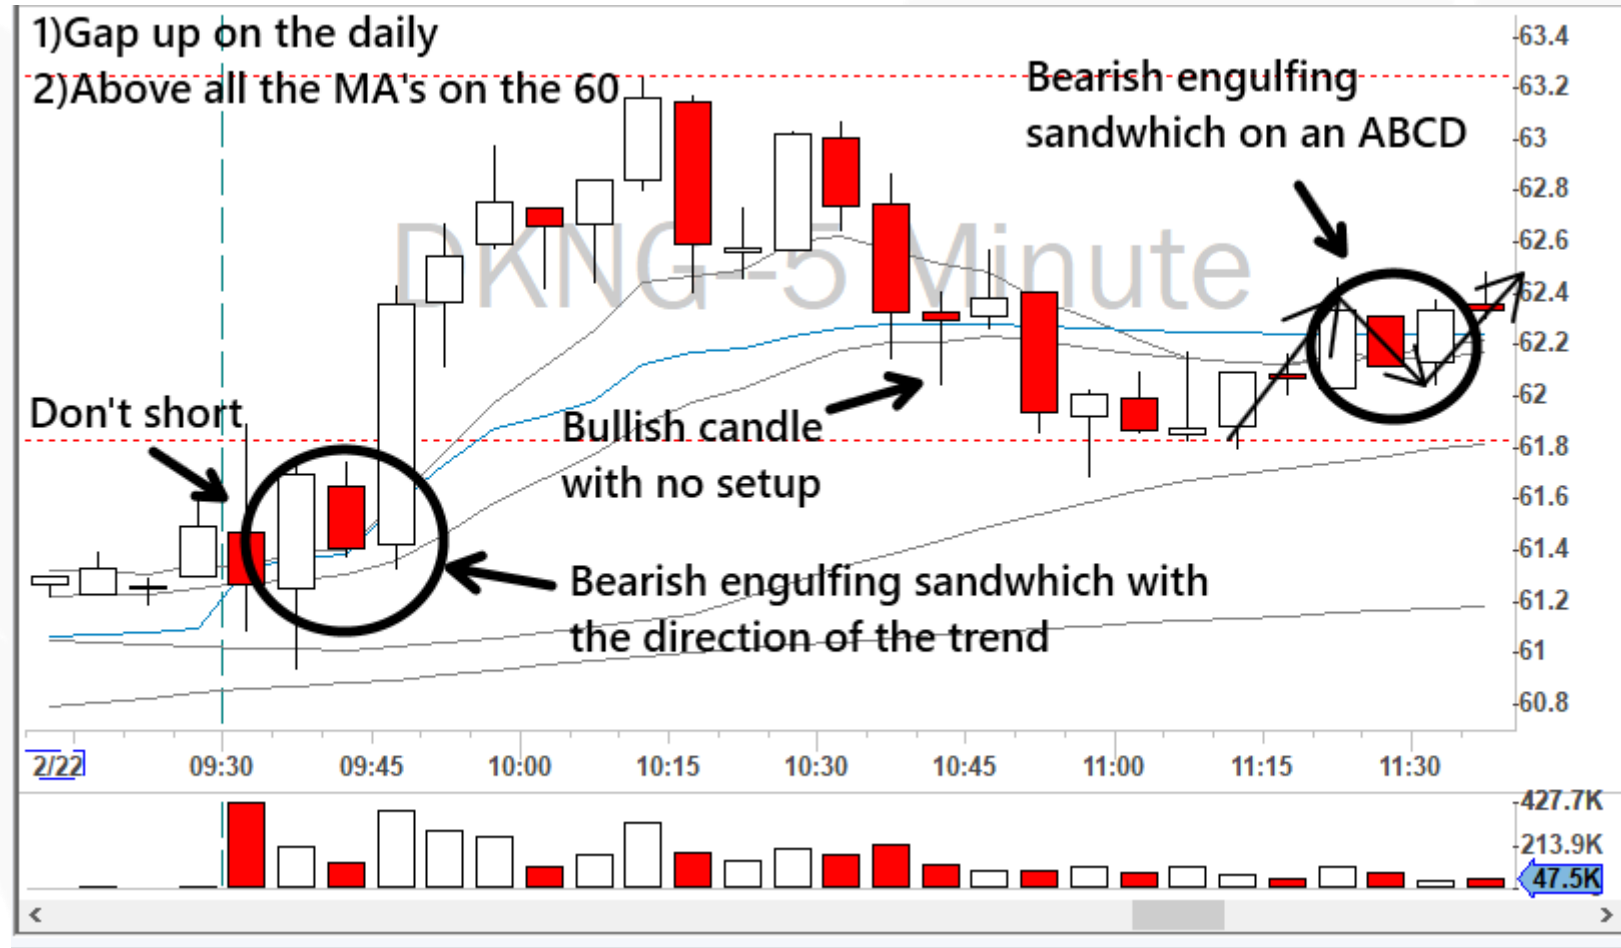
1)Gap up on the daily
2)Above all the MA's on the 60

Bearish engulfing sandwhich on an ABCD

DKNG-5 Minute

Don't short

Bullish candle with no setup

Bearish engulfing sandwhich with the direction of the trend

63.4
63.2
63
62.8
62.6
62.4
62.2
62
61.8
61.6
61.4
61.2
61
60.8

2/22
09:30
09:45
10:00
10:15
10:30
10:45
11:00
11:15
11:30

427.7K
213.9K
47.5K